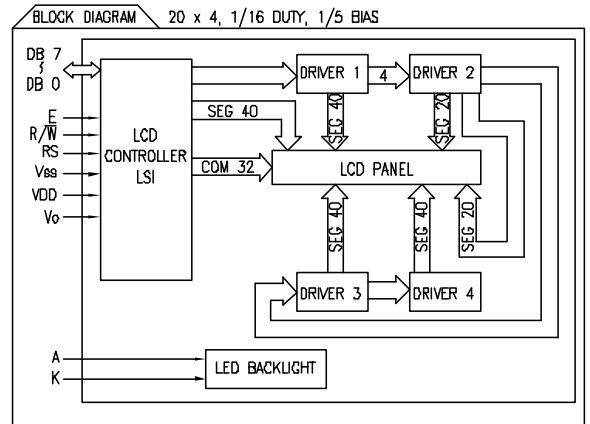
BLOCK DIAGRAM 20 x 4, 1/16 DUTY, 1/5 BIAS

DB 7
DB 0
E
R/$\overline{W}$
RS
Vss
VDD
Vo

LCD CONTROLLER LSI

SEG 40
COM 32

DRIVER 1
4
DRIVER 2
SEG 40
SEG 20

LCD PANEL

SEG 40
SEG 40
SEG 20

DRIVER 3
DRIVER 4

A
K
LED BACKLIGHT